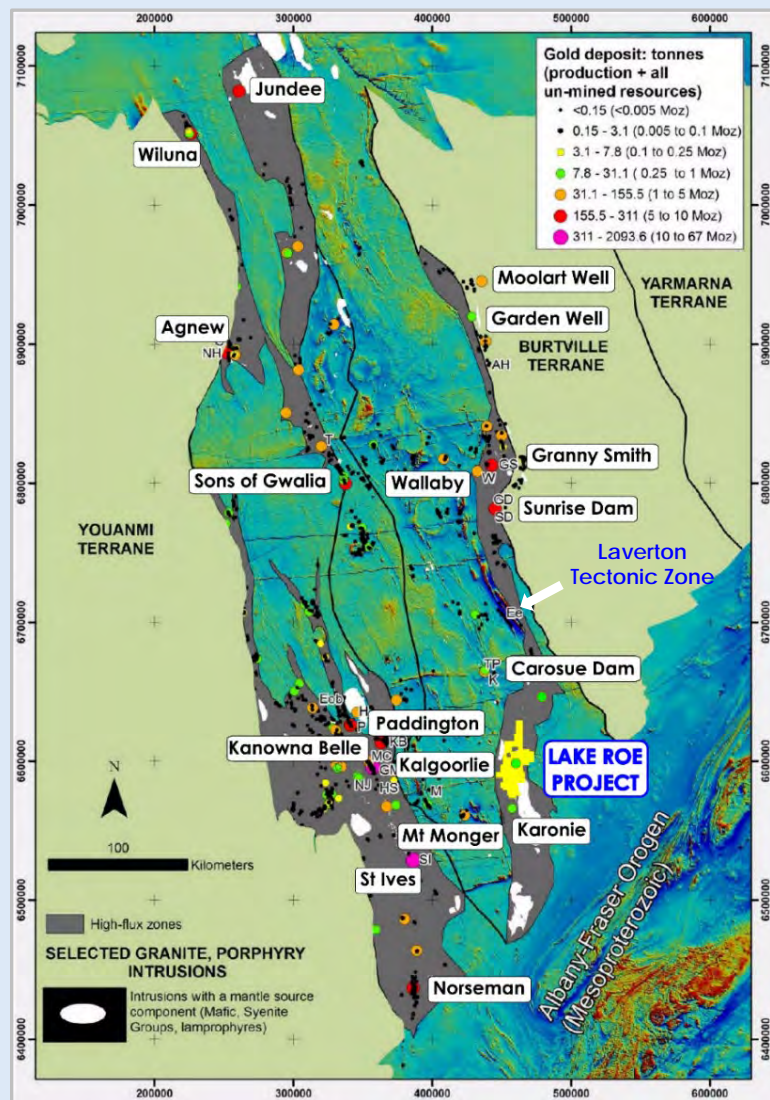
200000 300000 400000 500000 600000

7100000 7000000 6900000 6800000 6700000 6600000 6500000 6400000

Gold deposit: tonnes (production + all un-mined resources)
<0.15 (<0.005 Moz)
0.15 - 3.1 (0.005 to 0.1 Moz)
3.1 - 7.8 (0.1 to 0.25 Moz)
7.8 - 31.1 ( 0.25 to 1 Moz)
31.1 - 155.5 (1 to 5 Moz)
155.5 - 311 (5 to 10 Moz)
311 - 2093.6 (10 to 67 Moz)

Jundee

Wiluna

Moolart Well

YARMARNA TERRANE

Garden Well

Agnew

NH

AH

BURTVILLE TERRANE

T

Granny Smith

GS

W

Sons of Gwalia

Wallaby

CD

SD

Sunrise Dam

YOUANMI TERRANE

Laverton Tectonic Zone

Ec

TP

K

Carosue Dam

Eob

H

P

Paddington

KB

Kanowna Belle

MC

GI

Kalgoorlie

LAKE ROE PROJECT

NJ

HS

M

N

Mt Monger

Karonie

100

Kilometers

SI

St Ives

High-flux zones

SELECTED GRANITE, PORPHYRY INTRUSIONS

Intrusions with a mantle source component (Mafic, Syenite Groups, lamprophyres)

Norseman

Albany-Fraser Orogen (Mesoproterozoic)

200000 300000 400000 500000 600000